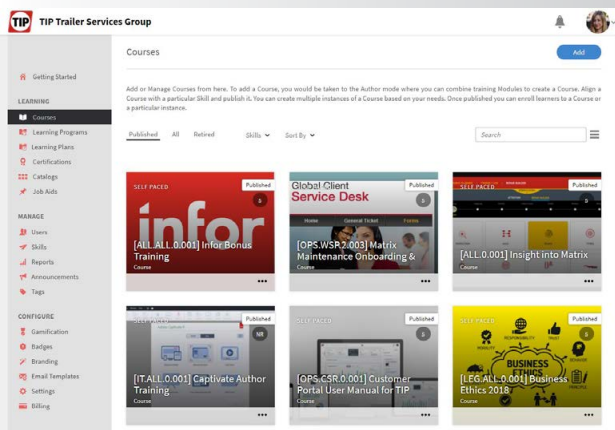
TIP TIP Trailer Services Group

Getting Started

LEARNING
Courses
Learning Programs
Learning Plans
Certifications
Catalogs
Job Aids

MANAGE
Users
Skills
Reports
Announcements
Tags

CONFIGURE
Gamification
Badges
Branding
Email Templates
Settings
Billing

Courses

Add

Add or Manage Courses from here. To add a Course, you would be taken to the Author mode where you can combine training Modules to create a Course. Align a Course with a particular Skill and publish it. You can create multiple instances of a Course based on your needs. Once published you can enroll learners to a Course or a particular instance.

Published All Retired Skills Sort By

Search

SELF PACED
Published
infor
S
[ALL.ALL.0.001] Infor Bonus Training
Course

Global Client Service Desk
Home General Ticket
Published
S
[OPS.WSP.2.003] Matrix Maintenance Onboarding &
Course

SELF PACED
Published
S
[ALL.0.001] Insight into Matrix
Course

SELF PACED
Published
NR
[IT.ALL.0.001] Captivate Author Training
Course

SELF PACED
Published
S
[OPS.CSR.0.001] Customer Portal User Manual for TIP
Course

SELF PACED
Published
BUSINESS ETHICS
[LEG.ALL.0.001] Business Ethics 2018
Course